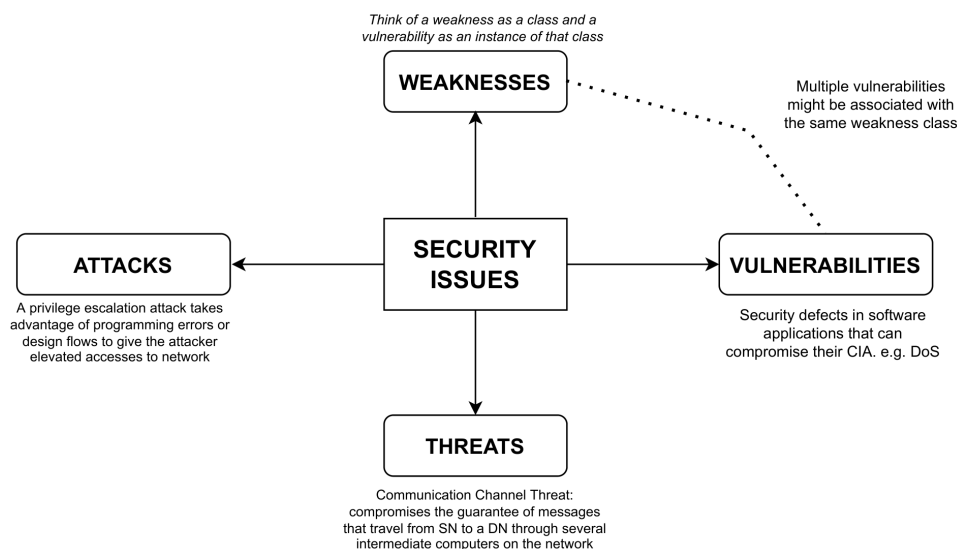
Think of a weakness as a class and a vulnerability as an instance of that class

WEAKNESSES

Multiple vulnerabilities might be associated with the same weakness class

ATTACKS

SECURITY ISSUES

VULNERABILITIES

A privilege escalation attack takes advantage of programming errors or design flows to give the attacker elevated accesses to network

Security defects in software applications that can compromise their CIA. e.g. DoS

THREATS

Communication Channel Threat: compromises the guarantee of messages that travel from SN to a DN through several intermediate computers on the network